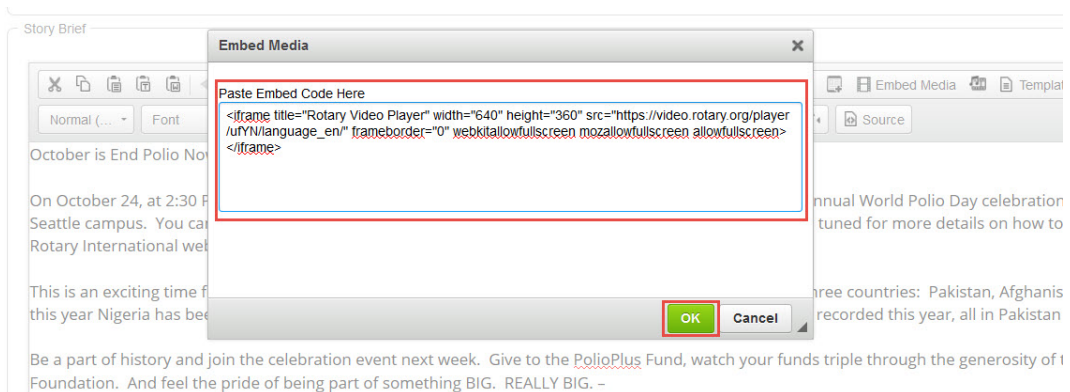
Story Brief

Embed Media

Paste Embed Code Here

<iframe title="Rotary Video Player" width="640" height="360" src="https://video.rotary.org/player/ufYN/language_en/" frameborder="0" webkitallowfullscreen mozallowfullscreen allowfullscreen></iframe>

OK Cancel

Embed Media Templat

Normal (... Font Source

October is End Polio No

On October 24, at 2:30 P nnual World Polio Day celebration Seattle campus. You ca tuned for more details on how to Rotary International web

This is an exciting time f hree countries: Pakistan, Afghanis this year Nigeria has bee recorded this year, all in Pakistan

Be a part of history and join the celebration event next week. Give to the PolioPlus Fund, watch your funds triple through the generosity of t Foundation. And feel the pride of being part of something BIG. REALLY BIG. –